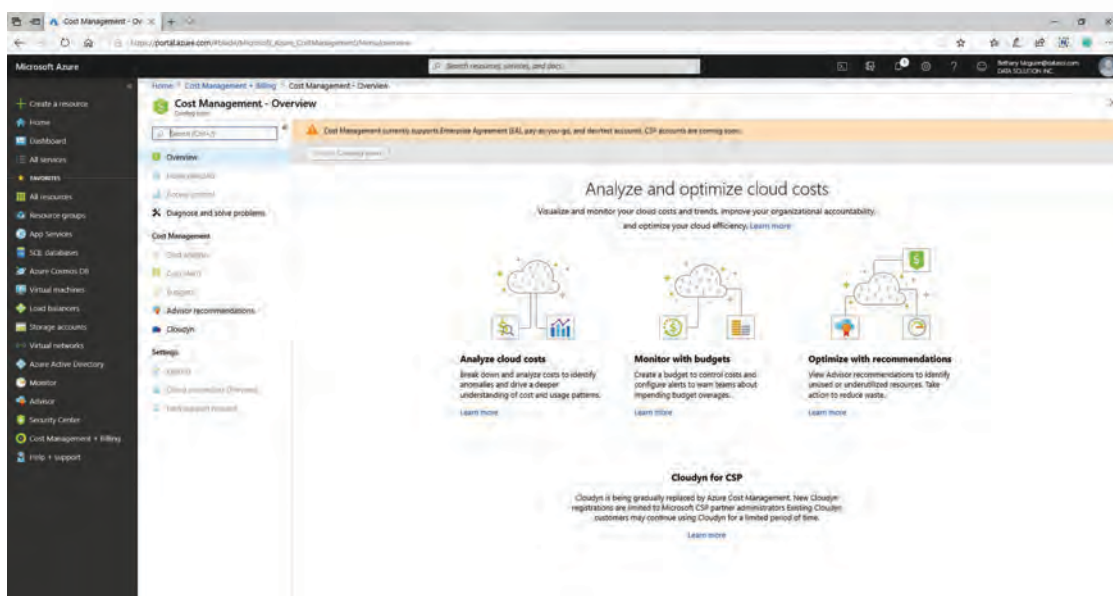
Cost Management - Ov ×

https://portal.azure.com/#blade/Microsoft_Azure_CostManagement/Menu/overview

Microsoft Azure

Search resources, services, and docs

Bethany.Mcguire@dataxsol.com
DATA SOLUTION INC.

Create a resource
Home
Dashboard
All services
FAVORITES
All resources
Resource groups
App Services
SQL databases
Azure Cosmos DB
Virtual machines
Load balancers
Storage accounts
Virtual networks
Azure Active Directory
Monitor
Advisor
Security Center
Cost Management + Billing
Help + support

Home > Cost Management + Billing > Cost Management - Overview

Cost Management - Overview

Search (Ctrl+/)

Overview
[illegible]
Access control
Diagnose and solve problems

Cost Management
Cost analysis
Cost alerts
Budgets
Advisor recommendations
Cloudyn

Settings
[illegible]
Cloud connectors (Preview)
New support request

Cost Management currently supports Enterprise Agreement (EA), pay-as-you-go, and dev/test accounts. CSP accounts are coming soon.

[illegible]

Analyze and optimize cloud costs

Visualize and monitor your cloud costs and trends. Improve your organizational accountability and optimize your cloud efficiency. Learn more

Analyze cloud costs
Break down and analyze costs to identify anomalies and drive a deeper understanding of cost and usage patterns.
Learn more

Monitor with budgets
Create a budget to control costs and configure alerts to warn teams about impending budget overages.
Learn more

Optimize with recommendations
View Advisor recommendations to identify unused or underutilized resources. Take action to reduce waste.
Learn more

Cloudyn for CSP
Cloudyn is being gradually replaced by Azure Cost Management. New Cloudyn registrations are limited to Microsoft CSP partner administrators Existing Cloudyn customers may continue using Cloudyn for a limited period of time.
Learn more